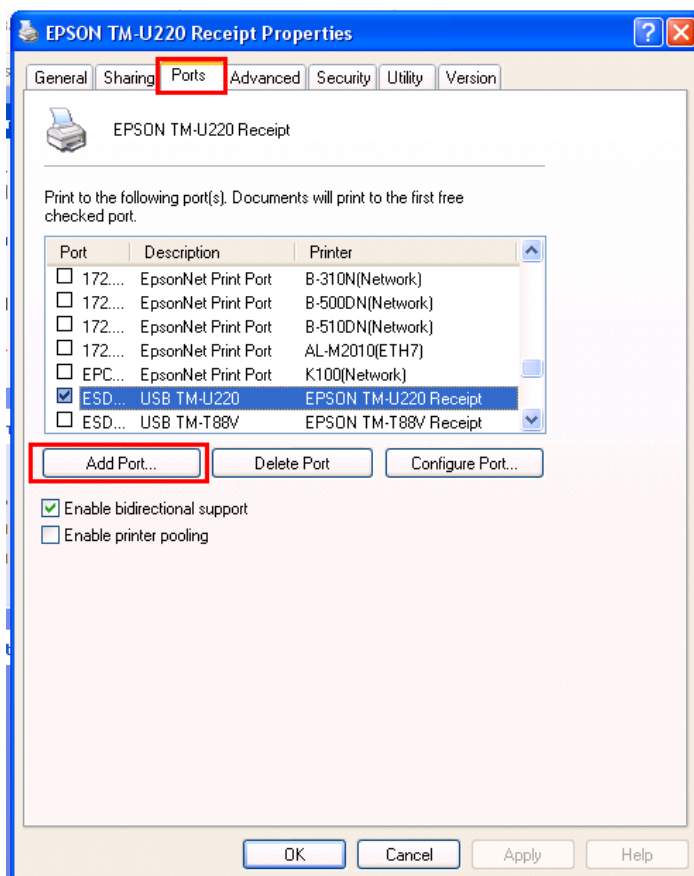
EPSON TM-U220 Receipt Properties

?

General | Sharing | Ports | Advanced | Security | Utility | Version

EPSON TM-U220 Receipt

Print to the following port(s). Documents will print to the first free checked port.

| Port | Description | Printer |
|---|---|---|
| 172.... | EpsonNet Print Port | B-310N(Network) |
| 172.... | EpsonNet Print Port | B-500DN(Network) |
| 172.... | EpsonNet Print Port | B-510DN(Network) |
| 172.... | EpsonNet Print Port | AL-M2010(ETH7) |
| EPC... | EpsonNet Print Port | K100(Network) |
| ESD... | USB TM-U220 | EPSON TM-U220 Receipt |
| ESD... | USB TM-T88V | EPSON TM-T88V Receipt |

Add Port... | Delete Port | Configure Port...

Enable bidirectional support

Enable printer pooling

OK | Cancel | Apply | Help